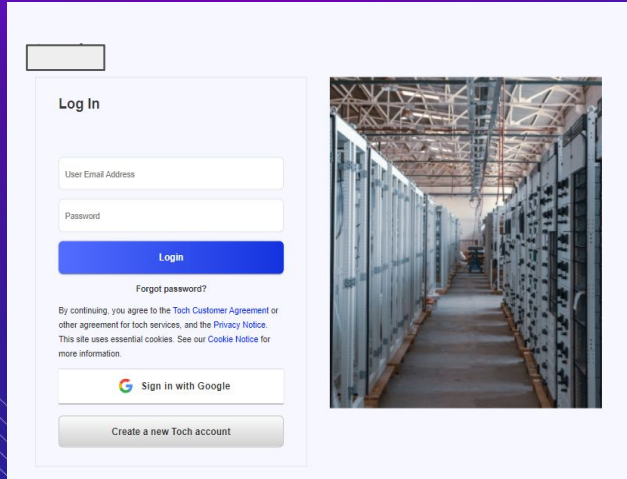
Log In

User Email Address

Password

Login

Forgot password?

By continuing, you agree to the Toch Customer Agreement or other agreement for toch services, and the Privacy Notice. This site uses essential cookies. See our Cookie Notice for more information.

G Sign in with Google

Create a new Toch account